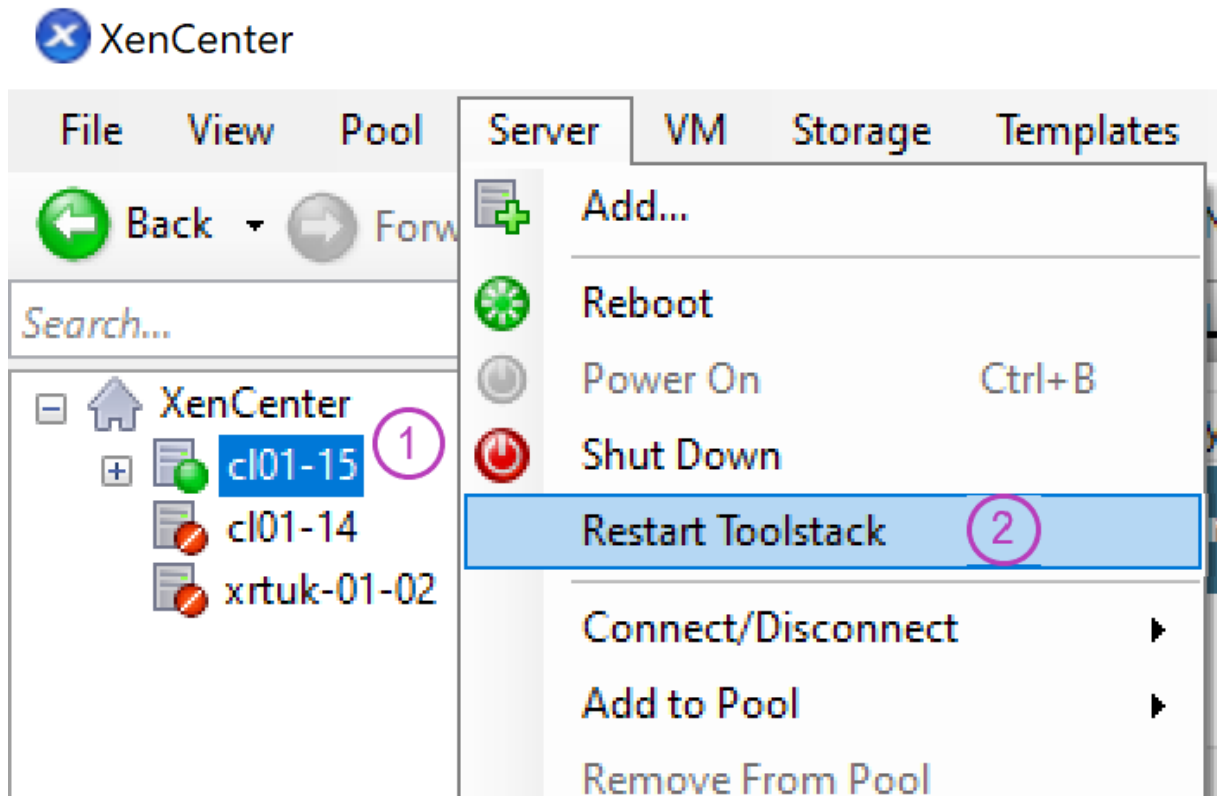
XenCenter

File View Pool Server VM Storage Templates

Back Forw

Search...

XenCenter
cl01-15
cl01-14
xrtuk-01-02

1

Add...
Reboot
Power On Ctrl+B
Shut Down
Restart Toolstack
2
Connect/Disconnect
Add to Pool
Remove From Pool